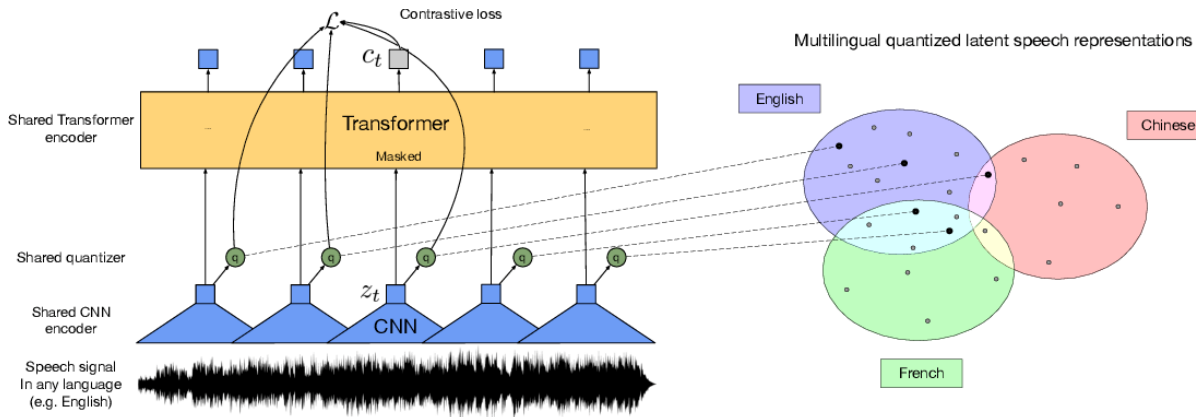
$\mathcal{L}$ Contrastive loss

$c_t$

Multilingual quantized latent speech representations

Shared Transformer encoder

Transformer

Masked

English

Chinese

French

Shared quantizer

q q q q q

Shared CNN encoder

$z_t$

CNN

Speech signal In any language (e.g. English)